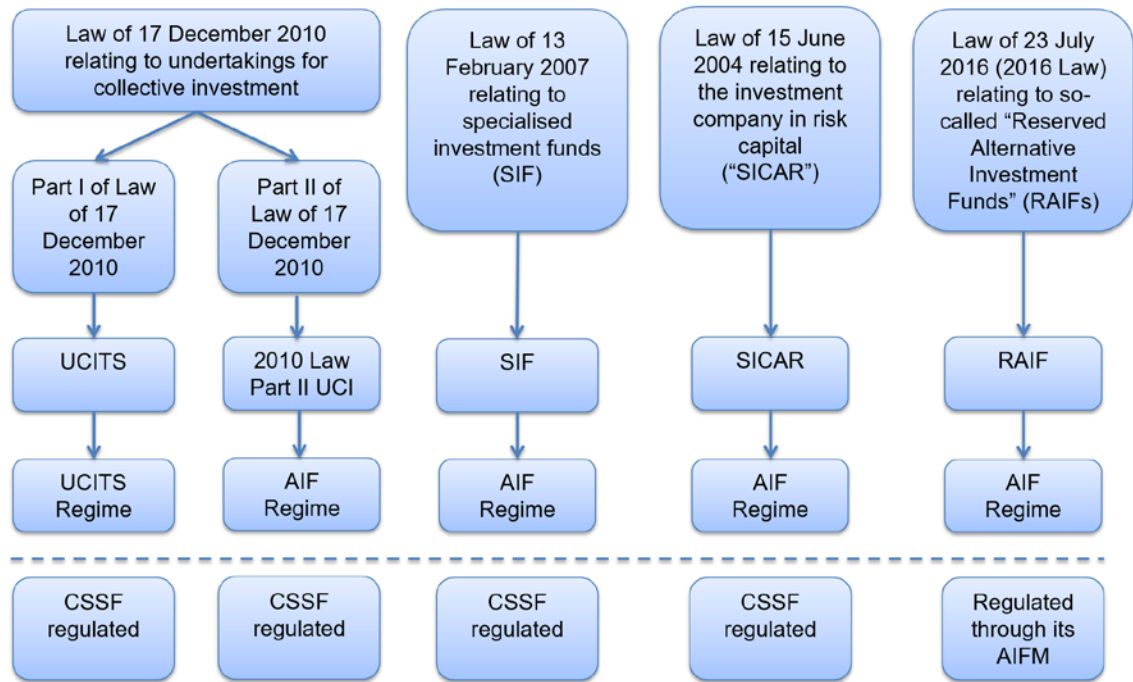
Law of 17 December 2010 relating to undertakings for collective investment

Part I of Law of 17 December 2010

UCITS

UCITS Regime

CSSF regulated

Part II of Law of 17 December 2010

2010 Law Part II UCI

AIF Regime

CSSF regulated

Law of 13 February 2007 relating to specialised investment funds (SIF)

SIF

AIF Regime

CSSF regulated

Law of 15 June 2004 relating to the investment company in risk capital ("SICAR")

SICAR

AIF Regime

CSSF regulated

Law of 23 July 2016 (2016 Law) relating to so-called "Reserved Alternative Investment Funds" (RAIFs)

RAIF

AIF Regime

Regulated through its AIFM